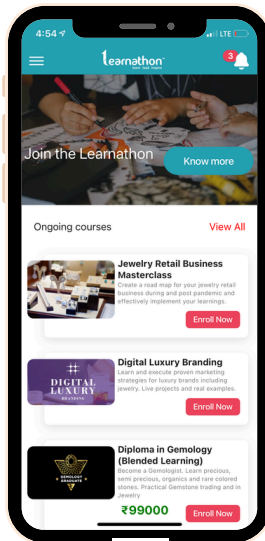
4:54 LTE

Learnathon
learn lead inspire

3

Join the Learnathon

Know more

Ongoing courses

View All

Jewelry Retail Business Masterclass
Create a road map for your jewelry retail business during and post pandemic and effectively implement your learnings.

Enroll Now

DIGITAL LUXURY

Digital Luxury Branding
Learn and execute proven marketing strategies for luxury brands including jewelry. Live projects and real examples.

Enroll Now

GEMOLOGY GRADUATE

Diploma in Gemology (Blended Learning)
Become a Gemologist. Learn precious, semi precious, organics and rare colored stones. Practical Gemstones trading and in Jewelry

₹99000

Enroll Now